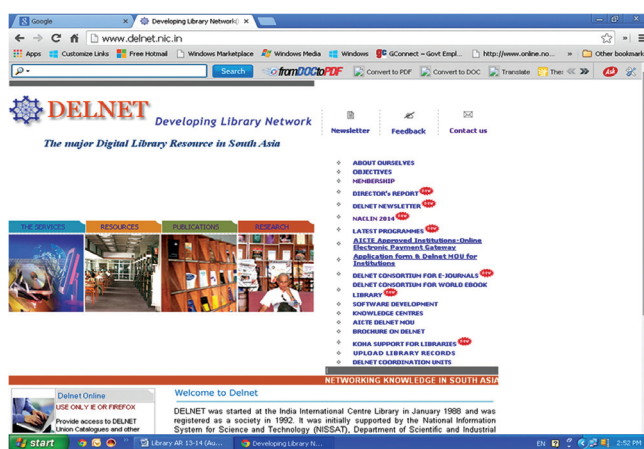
Google
Developing Library Network
www.delnet.nic.in
Apps Customize Links Free Hotmail Windows Marketplace Windows Media Windows GConnect – Govt Empl... http://www.online.no... » Other bookmarks
Search fromDOCtoPDF Convert to PDF Convert to DOC Translate Ther

DELNET Developing Library Network
Newsletter Feedback Contact us
The major Digital Library Resource in South Asia

ABOUT OURSELVES
OBJECTIVES
MEMBERSHIP
DIRECTOR's REPORT new
DELNET NEWSLETTER new
NACLIN 2014 new
LATEST PROGRAMMES new
AICTE Approved Institutions-Online Electronic Payment Gateway
Application form & Delnet MOU for Institutions
DELNET CONSORTIUM FOR E-JOURNALS new
DELNET CONSORTIUM FOR WORLD EBOOK LIBRARY new
SOFTWARE DEVELOPMENT
KNOWLEDGE CENTRES
AICTE DELNET MOU
BROCHURE ON DELNET
KOHA SUPPORT FOR LIBRARIES new
UPLOAD LIBRARY RECORDS
DELNET COORDINATION UNITS

THE SERVICES RESOURCES PUBLICATIONS RESEARCH

NETWORKING KNOWLEDGE IN SOUTH ASIA

Delnet Online
USE ONLY IE OR FIREFOX
Provide access to DELNET Union Catalogues and other

Welcome to Delnet
DELNET was started at the India International Centre Library in January 1988 and was registered as a society in 1992. It was initially supported by the National Information System for Science and Technology (NISSAT), Department of Scientific and Industrial

start Library AR 13-14 (Au... Developing Library N... EN 2:52 PM